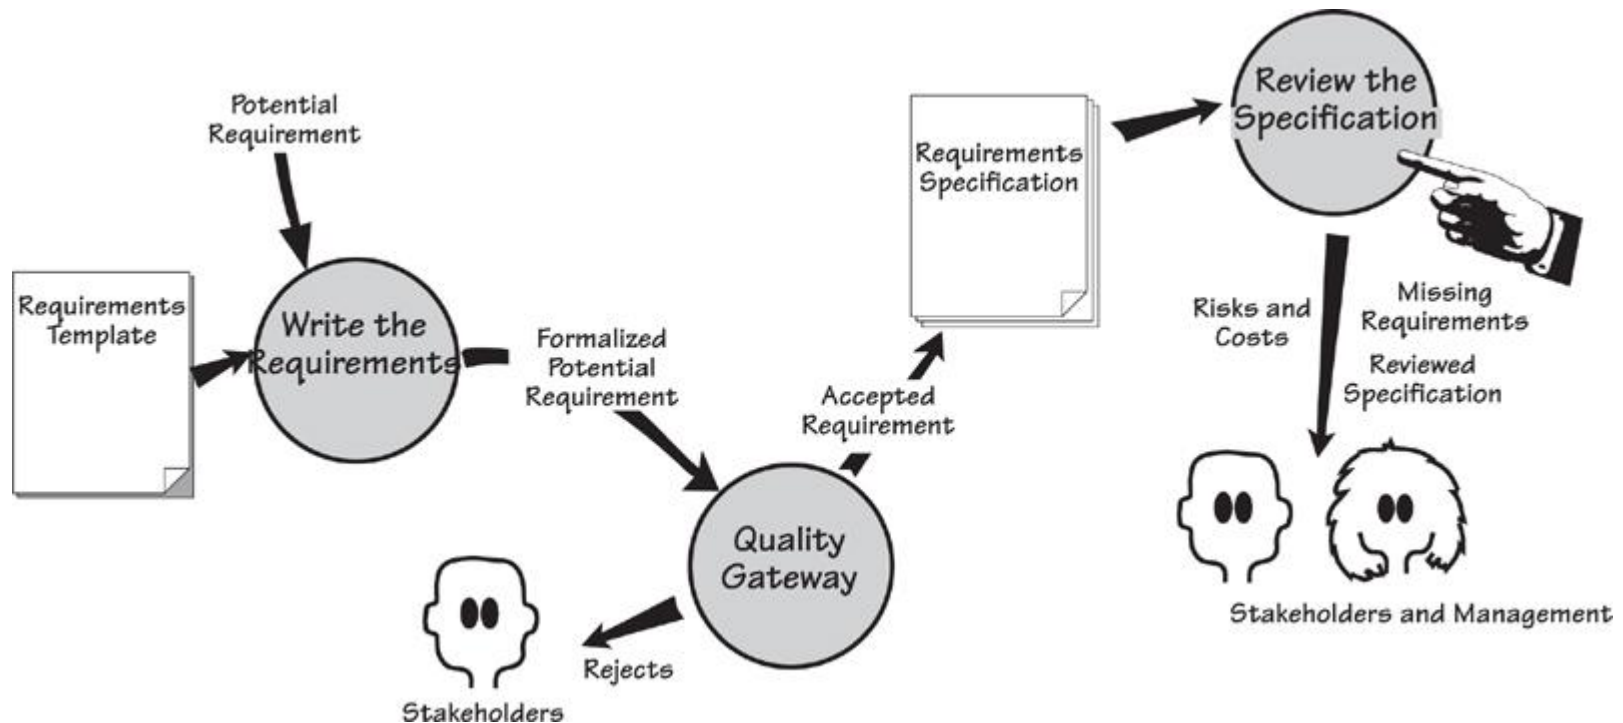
Potential Requirement

Requirements Template

Write the Requirements

Formalized Potential Requirement

Quality Gateway

Rejects

Stakeholders

Accepted Requirement

Requirements Specification

Review the Specification

Risks and Costs

Missing Requirements

Reviewed Specification

Stakeholders and Management